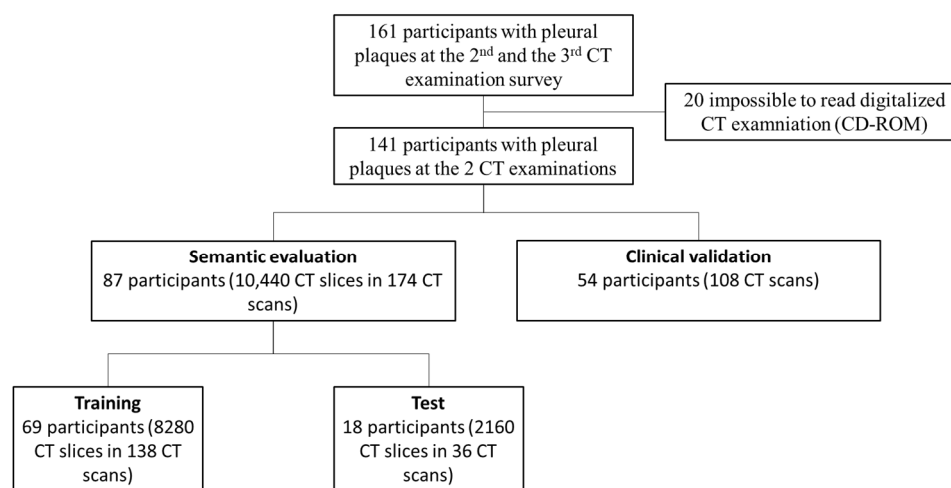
161 participants with pleural plaques at the 2$^{nd}$ and the 3$^{rd}$ CT examination survey

20 impossible to read digitalized CT examniation (CD-ROM)

141 participants with pleural plaques at the 2 CT examinations

**Semantic evaluation**
87 participants (10,440 CT slices in 174 CT scans)

**Clinical validation**
54 participants (108 CT scans)

**Training**
69 participants (8280 CT slices in 138 CT scans)

**Test**
18 participants (2160 CT slices in 36 CT scans)